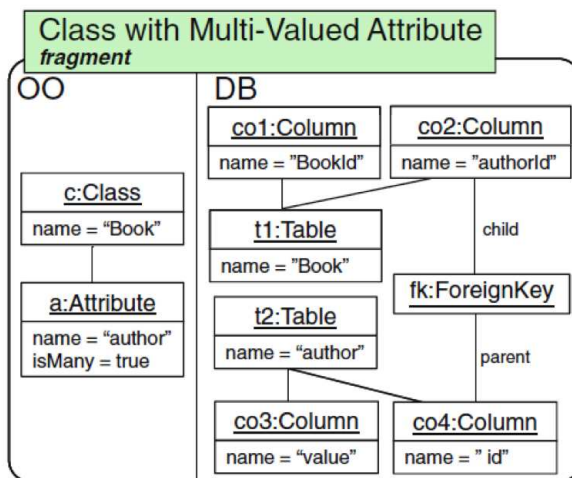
Class with Multi-Valued Attribute
fragment

OO

c:Class
name = “Book”

a:Attribute
name = “author”
isMany = true

DB

co1:Column
name = ”BookId”

co2:Column
name = ”authorId”

t1:Table
name = ”Book”

child

fk:ForeignKey

t2:Table
name = “author”

parent

co3:Column
name = “value”

co4:Column
name = ” id”